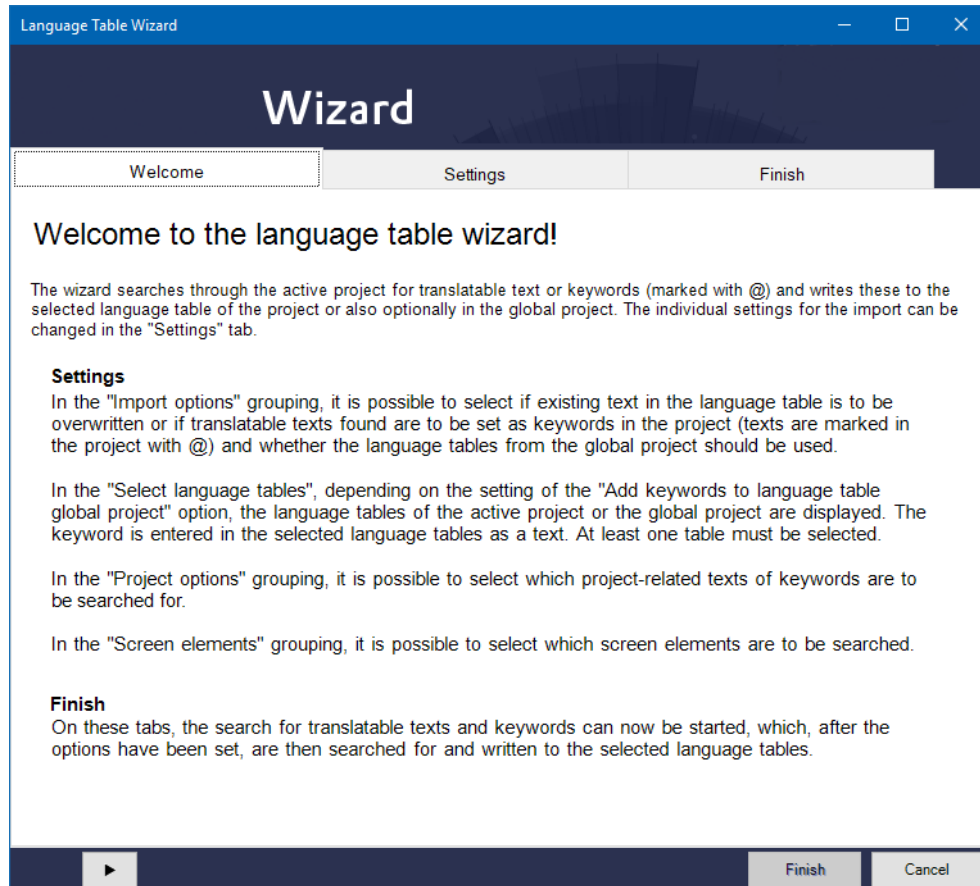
Language Table Wizard

Wizard

Welcome

Settings

Finish

Welcome to the language table wizard!

The wizard searches through the active project for translatable text or keywords (marked with @) and writes these to the selected language table of the project or also optionally in the global project. The individual settings for the import can be changed in the "Settings" tab.

Settings
In the "Import options" grouping, it is possible to select if existing text in the language table is to be overwritten or if translatable texts found are to be set as keywords in the project (texts are marked in the project with @) and whether the language tables from the global project should be used.

In the "Select language tables", depending on the setting of the "Add keywords to language table global project" option, the language tables of the active project or the global project are displayed. The keyword is entered in the selected language tables as a text. At least one table must be selected.

In the "Project options" grouping, it is possible to select which project-related texts of keywords are to be searched for.

In the "Screen elements" grouping, it is possible to select which screen elements are to be searched.

Finish
On these tabs, the search for translatable texts and keywords can now be started, which, after the options have been set, are then searched for and written to the selected language tables.

▶

Finish

Cancel